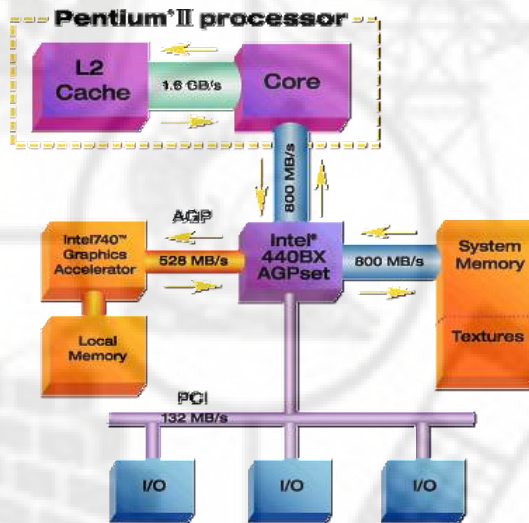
Pentium® II processor

L2 Cache

1.6 GB/s

Core

800 MB/s

AGP

Intel740™ Graphics Accelerator

528 MB/s

Intel® 440BX AGPset

800 MB/s

System Memory

Textures

Local Memory

PCI

132 MB/s

I/O

I/O

I/O